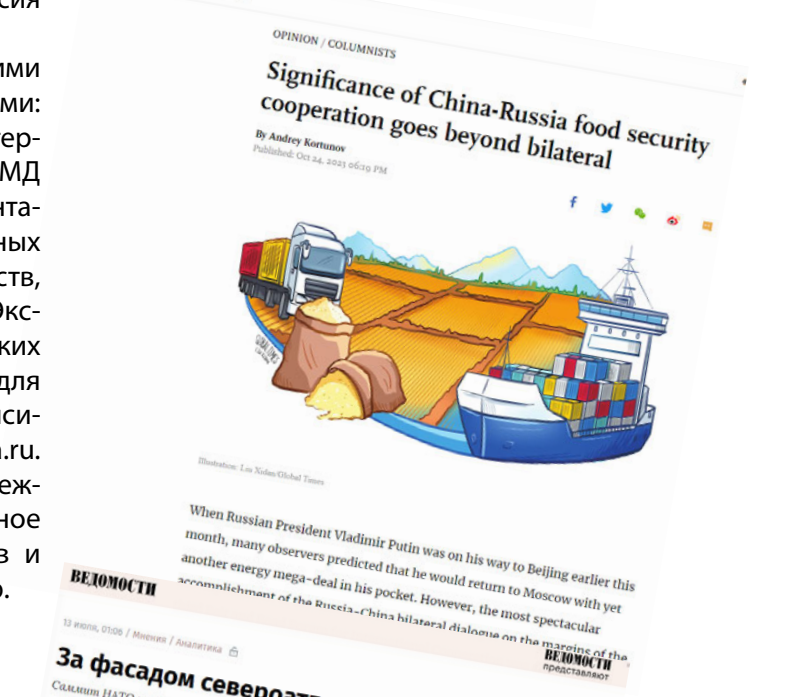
сия

ими
ми:
ер-
МД
нта-
ных
ств,
Экс-
ких
для
иси-
.ru.
еж-
ное
з и
.

OPINION / COLUMNISTS

Significance of China-Russia food security cooperation goes beyond bilateral

By Andrey Kortunov
Published: Oct 24, 2023 06:19 PM

Illustration: Liu Xidan/Global Times

When Russian President Vladimir Putin was on his way to Beijing earlier this month, many observers predicted that he would return to Moscow with yet another energy mega-deal in his pocket. However, the most spectacular accomplishment of the Russia–China bilateral dialogue on the margins of the

ВЕДОМОСТИ

13 июля, 01:06 / Мнения / Аналитика

За фасадом североат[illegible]

Саммит НАТО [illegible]

ВЕДОМОСТИ
представляют